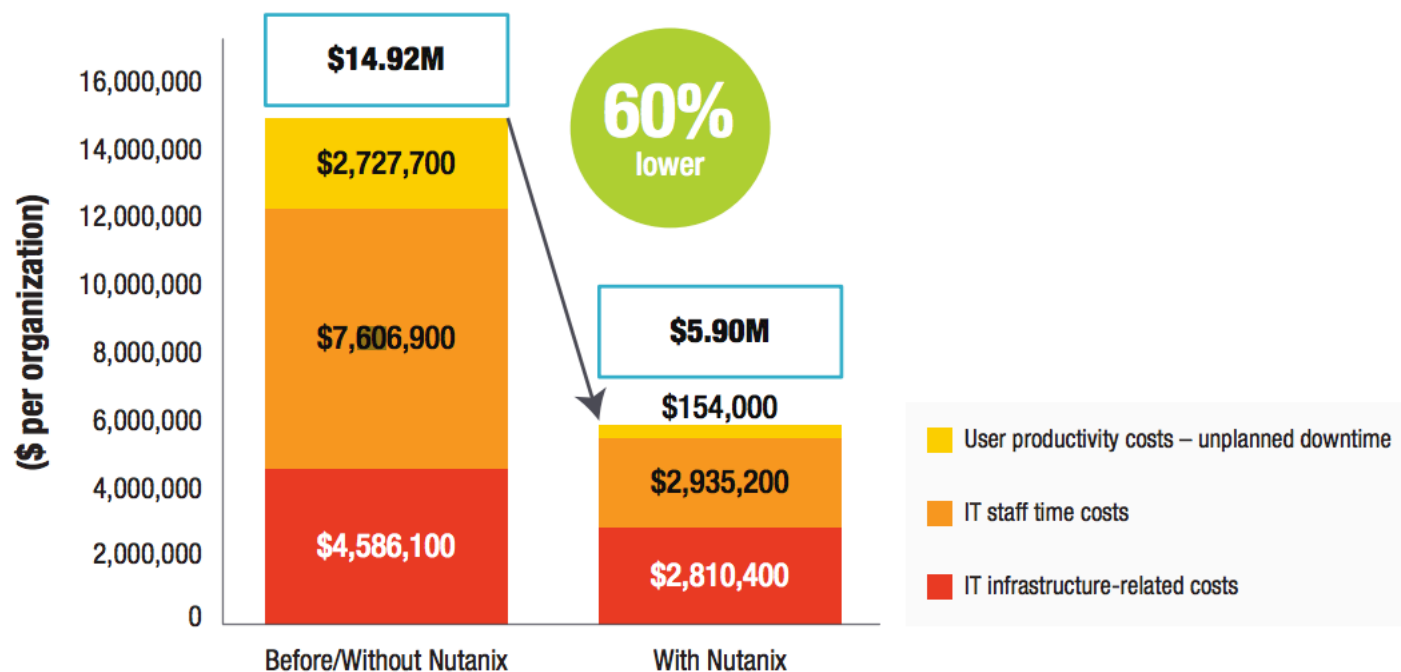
$14.92M

60%
lower

16,000,000
14,000,000
12,000,000
10,000,000
8,000,000
6,000,000
4,000,000
2,000,000
0

($ per organization)

$2,727,700
$7,606,900
$4,586,100

$5.90M
$154,000
$2,935,200
$2,810,400

Before/Without Nutanix
With Nutanix

User productivity costs – unplanned downtime
IT staff time costs
IT infrastructure-related costs